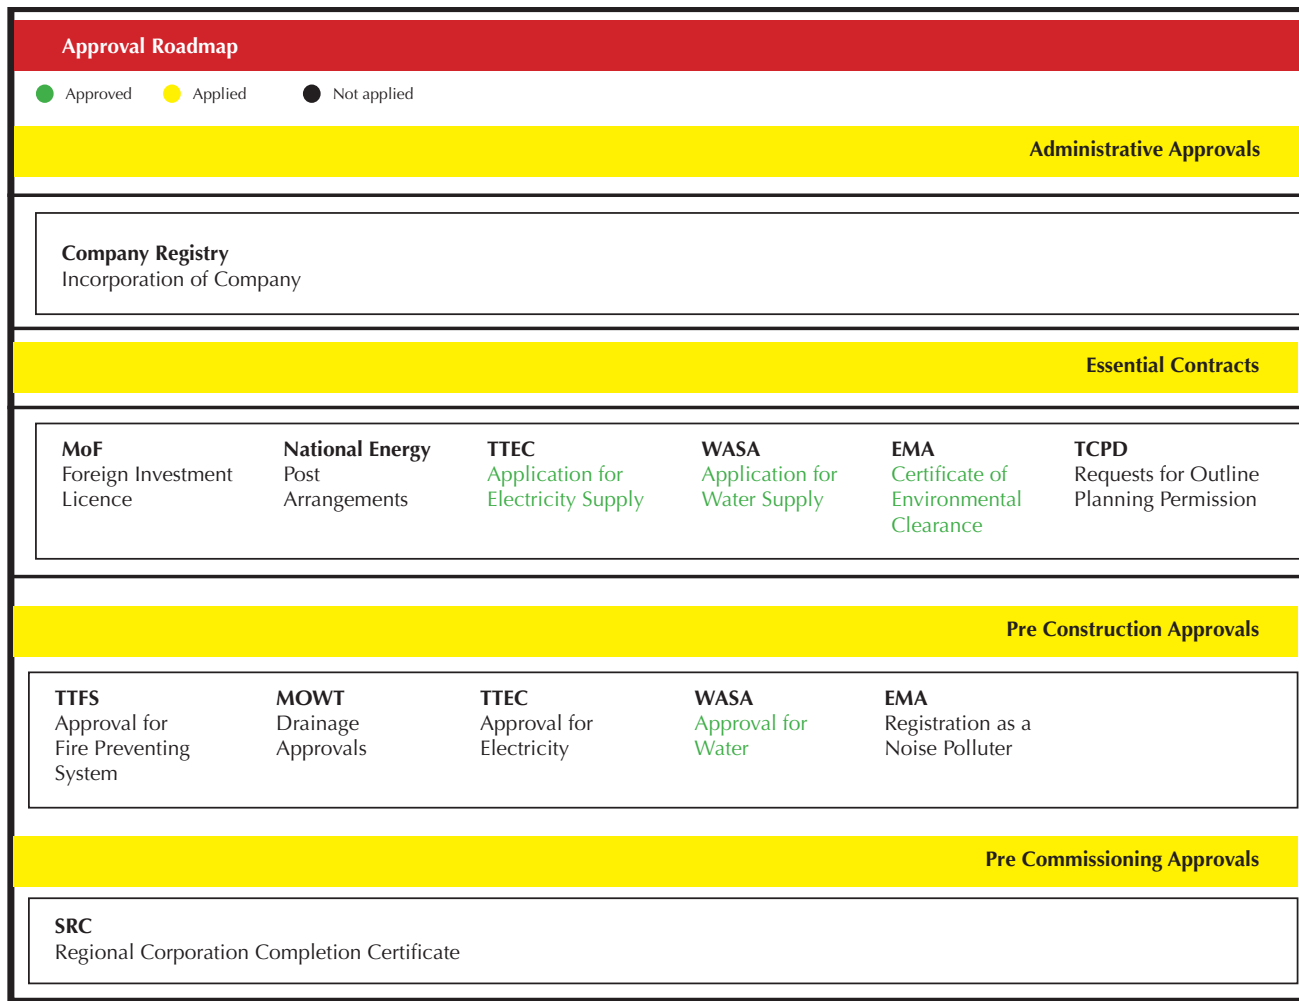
Approval Roadmap

Approved Applied Not applied

Administrative Approvals

Company Registry
Incorporation of Company

Essential Contracts

MoF
Foreign Investment Licence

National Energy
Post Arrangements

TTEC
Application for Electricity Supply

WASA
Application for Water Supply

EMA
Certificate of Environmental Clearance

TCPD
Requests for Outline Planning Permission

Pre Construction Approvals

TTFS
Approval for Fire Preventing System

MOWT
Drainage Approvals

TTEC
Approval for Electricity

WASA
Approval for Water

EMA
Registration as a Noise Polluter

Pre Commissioning Approvals

SRC
Regional Corporation Completion Certificate